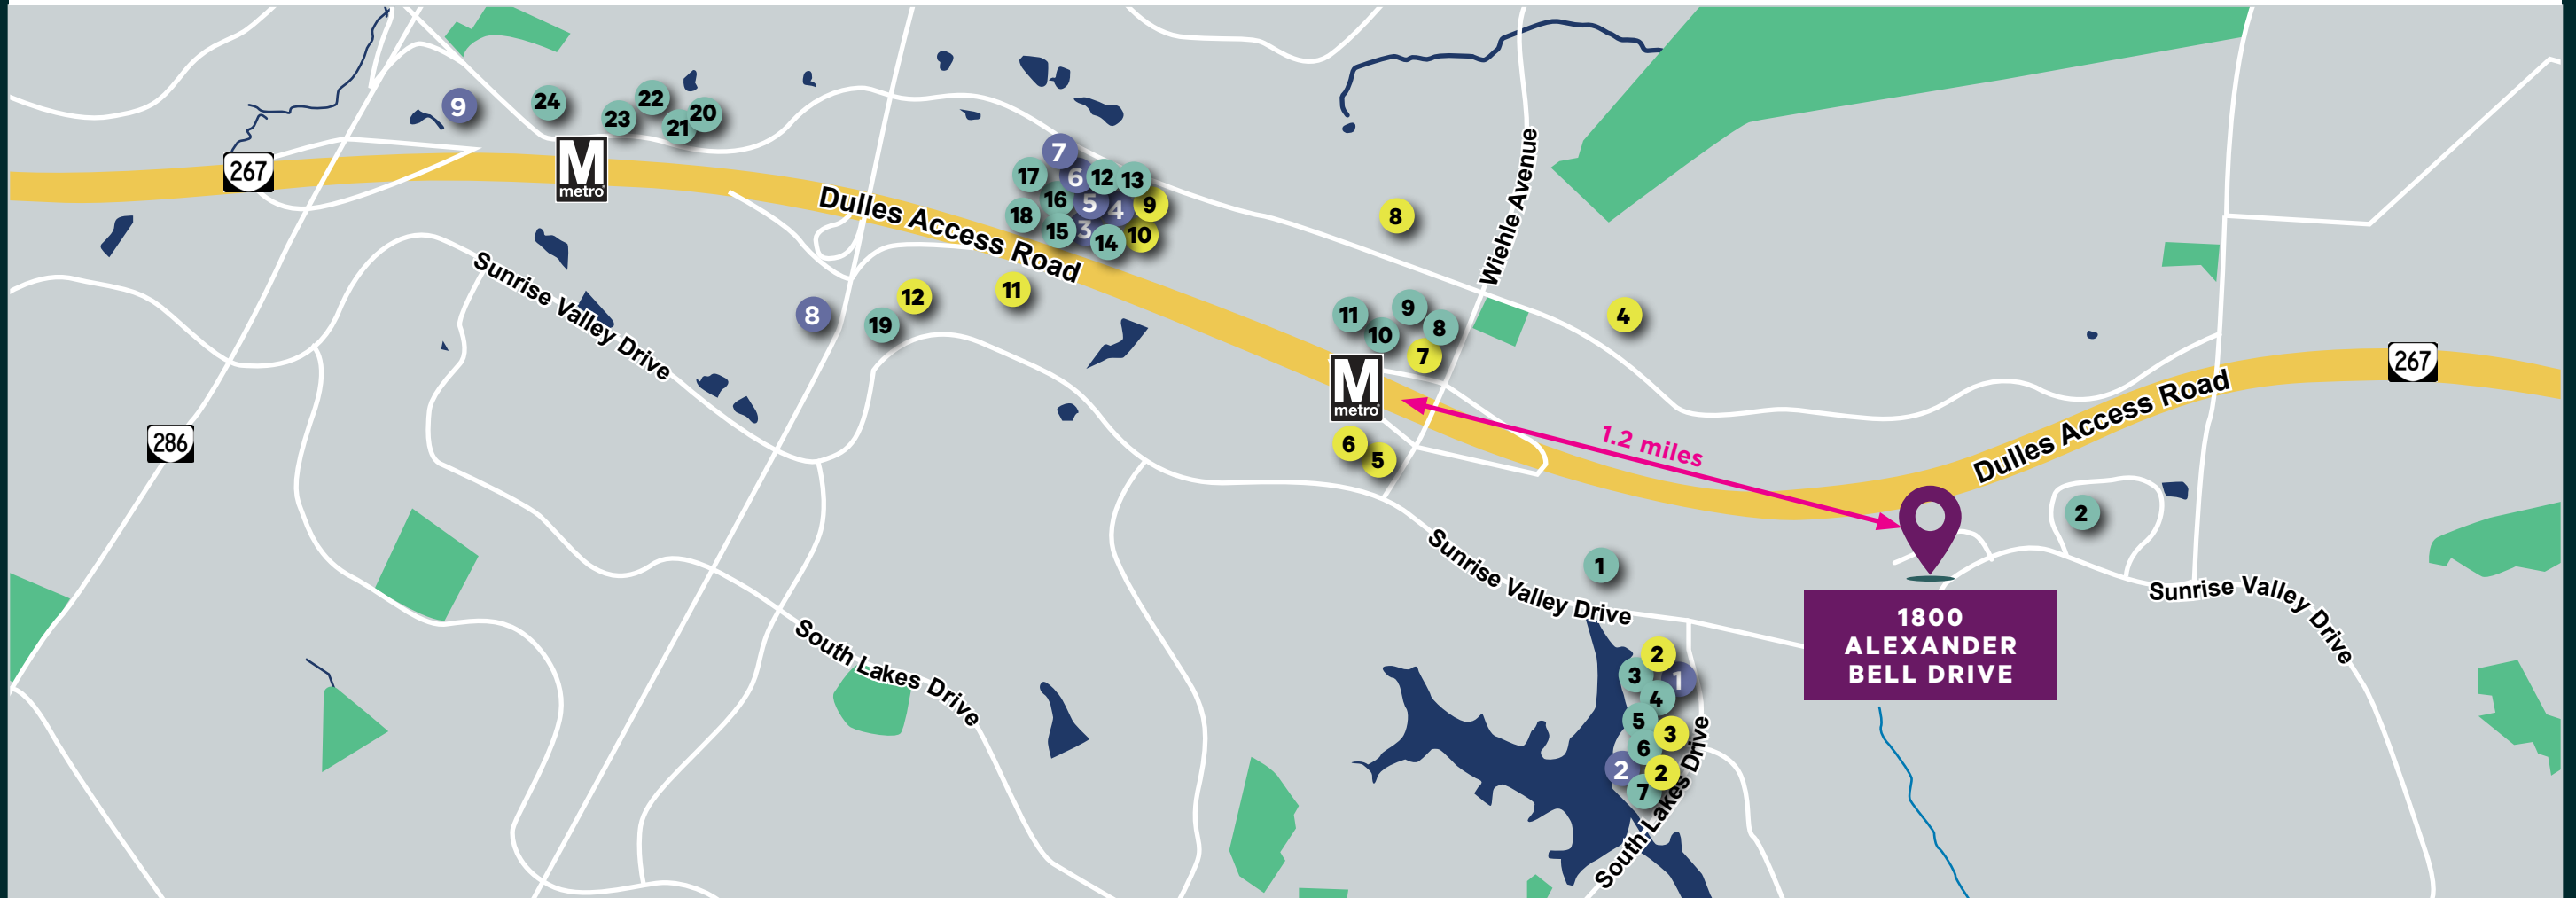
267
9
24
22
23
20
21
M
metro
Dulles Access Road
7
17
6
12
13
16
5
4
9
18
15
3
14
10
8
Wiehle Avenue
Sunrise Valley Drive
8
12
19
11
11
9
10
8
7
4
M
metro
286
1.2 miles
Dulles Access Road
267
6
5
2
1
Sunrise Valley Drive
1800 ALEXANDER BELL DRIVE
Sunrise Valley Drive
South Lakes Drive
2
3
1
4
5
3
6
2
2
7
South Lakes Drive